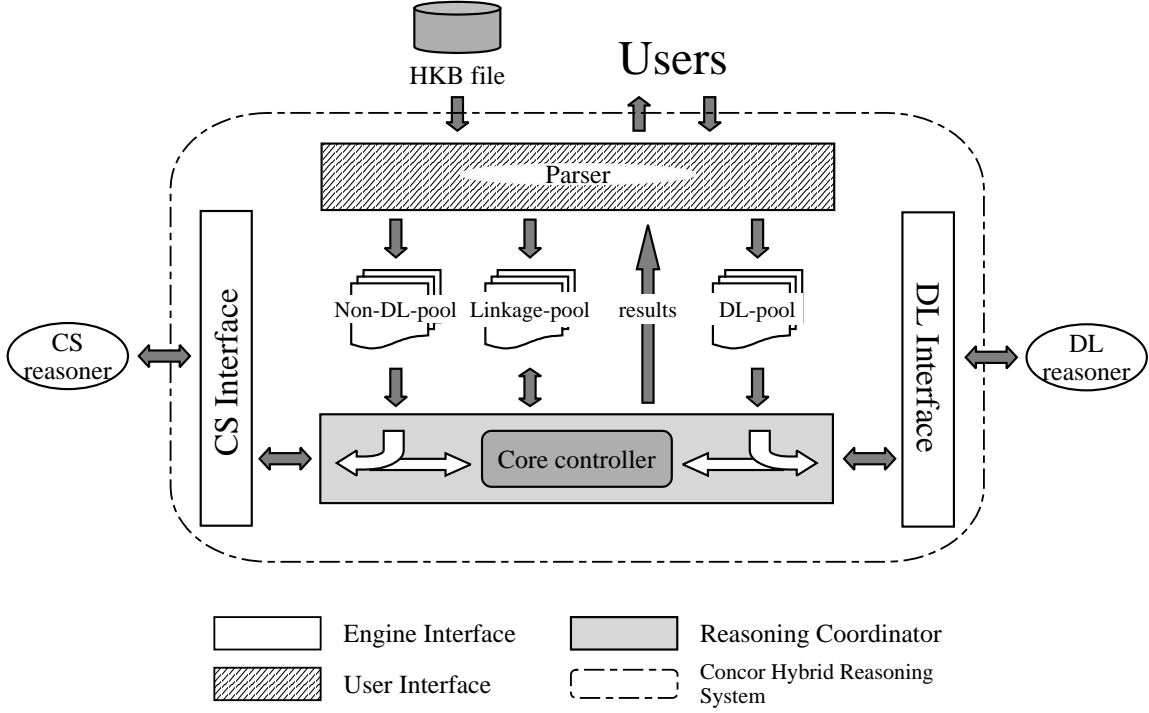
HKB file

Users

Parser

CS Interface

Non-DL-pool

Linkage-pool

results

DL-pool

DL Interface

CS reasoner

DL reasoner

Core controller

Engine Interface

Reasoning Coordinator

User Interface

Concor Hybrid Reasoning System